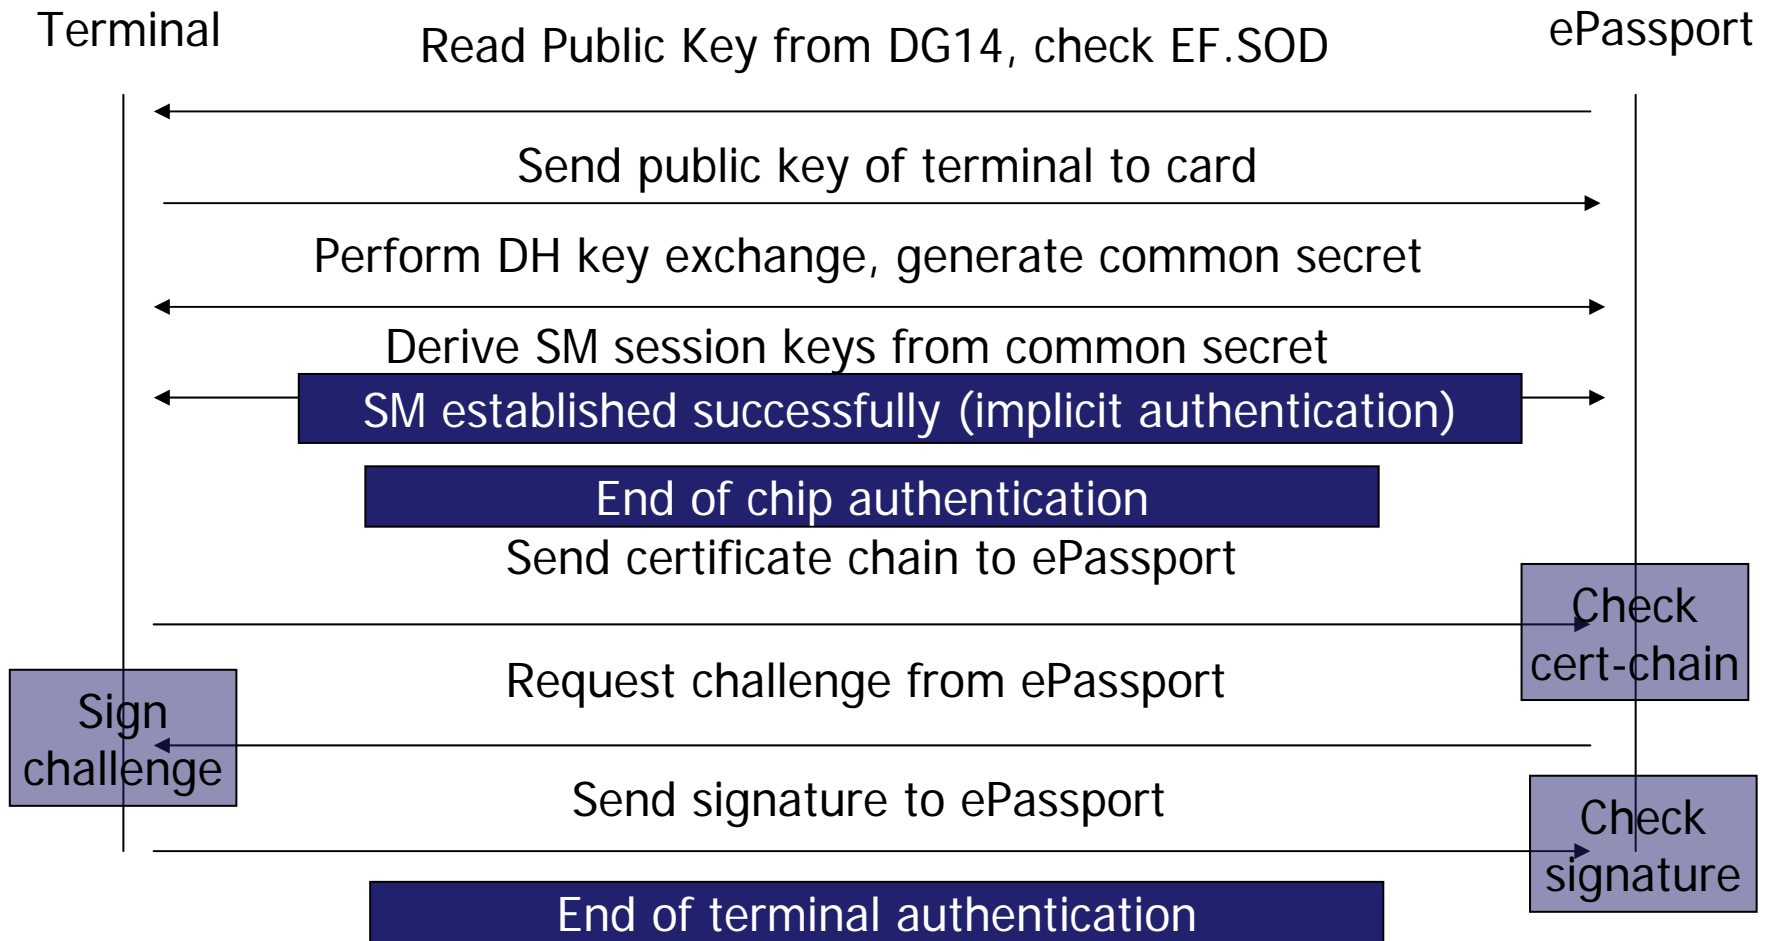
Terminal

Read Public Key from DG14, check EF.SOD

ePassport

Send public key of terminal to card

Perform DH key exchange, generate common secret

Derive SM session keys from common secret

SM established successfully (implicit authentication)

End of chip authentication

Send certificate chain to ePassport

Check cert-chain

Request challenge from ePassport

Sign challenge

Send signature to ePassport

Check signature

End of terminal authentication